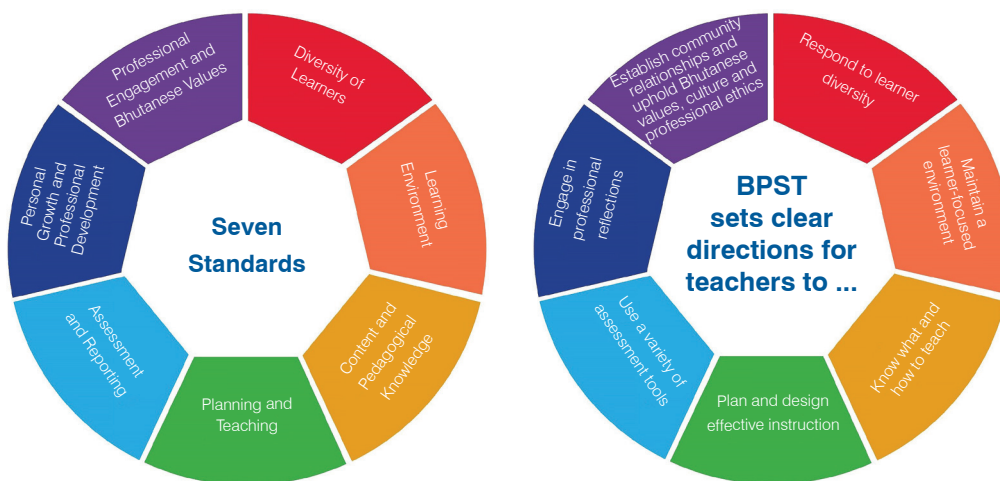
Seven Standards

Diversity of Learners

Learning Environment

Content and Pedagogical Knowledge

Planning and Teaching

Assessment and Reporting

Personal Growth and Professional Development

Professional Engagement and Bhutanese Values

BPST sets clear directions for teachers to ...

Respond to learner diversity

Maintain a learner-focused environment

Know what and how to teach

Plan and design effective instruction

Use a variety of assessment tools

Engage in professional reflections

Establish community relationships and uphold Bhutanese values, culture and professional ethics